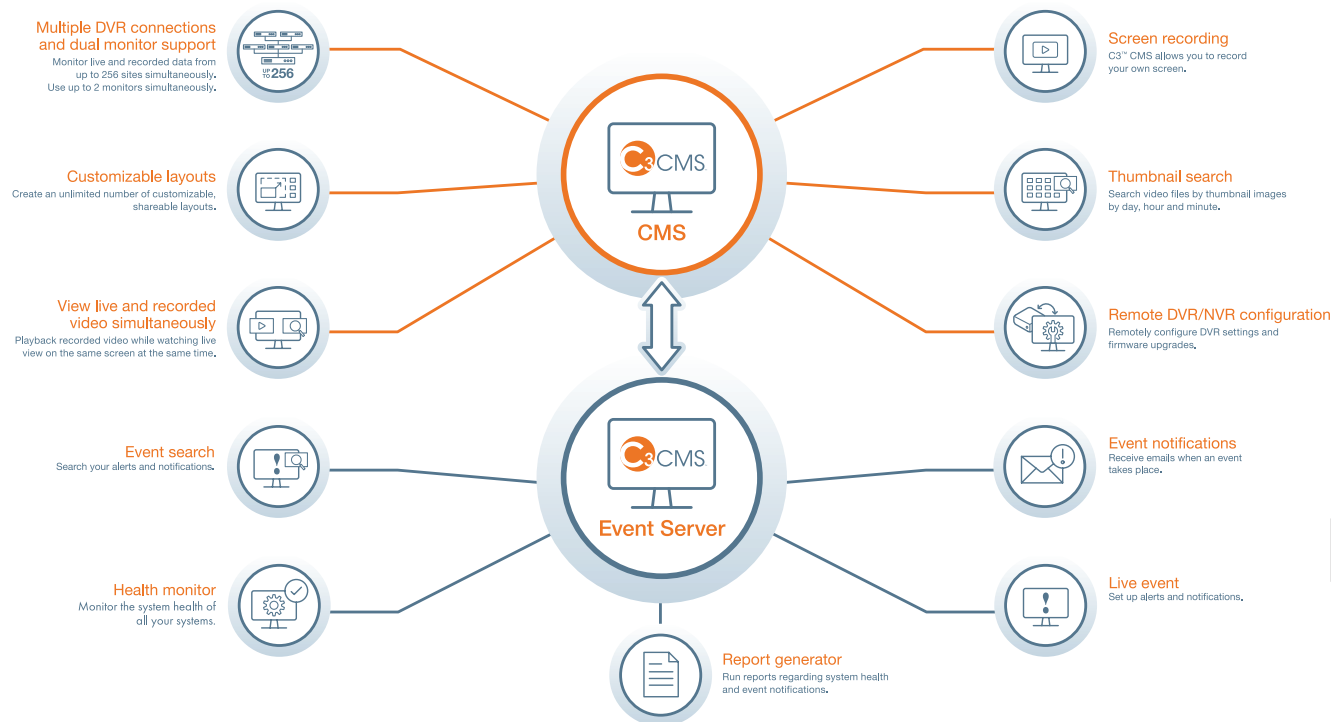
Multiple DVR connections and dual monitor support
Monitor live and recorded data from up to 256 sites simultaneously. Use up to 2 monitors simultaneously.

UP TO 256

Customizable layouts
Create an unlimited number of customizable, shareable layouts.

View live and recorded video simultaneously
Playback recorded video while watching live view on the same screen at the same time.

Event search
Search your alerts and notifications.

Health monitor
Monitor the system health of all your systems.

C3 CMS

CMS

C3 CMS

Event Server

Report generator
Run reports regarding system health and event notifications.

Screen recording
C3™ CMS allows you to record your own screen.

Thumbnail search
Search video files by thumbnail images by day, hour and minute.

Remote DVR/NVR configuration
Remotely configure DVR settings and firmware upgrades.

Event notifications
Receive emails when an event takes place.

Live event
Set up alerts and notifications.